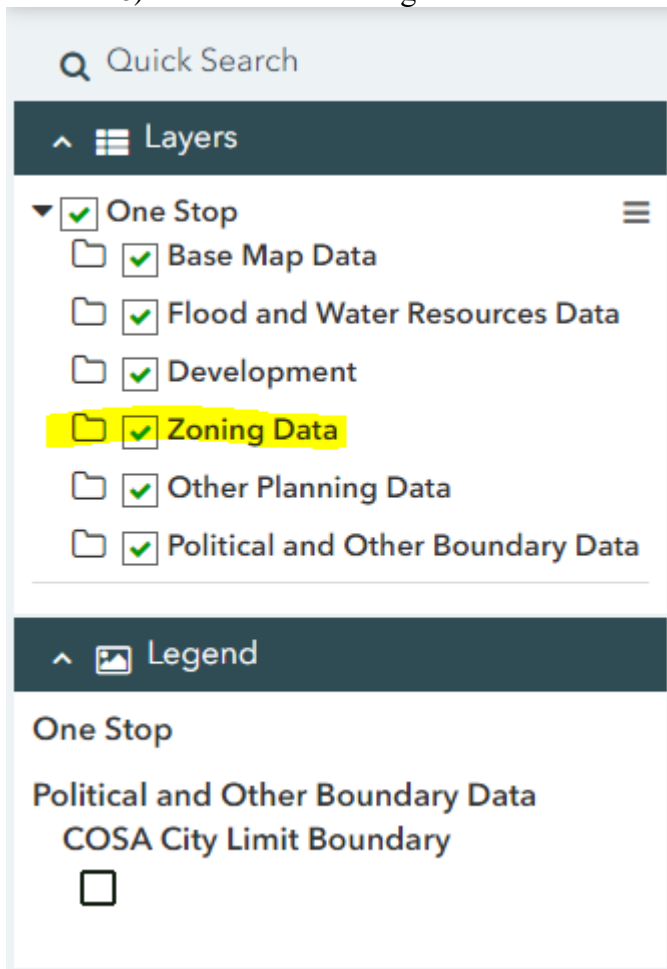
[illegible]

Quick Search

Layers

One Stop

Base Map Data

Flood and Water Resources Data

Development

Zoning Data

Other Planning Data

Political and Other Boundary Data

Legend

One Stop

Political and Other Boundary Data

COSA City Limit Boundary